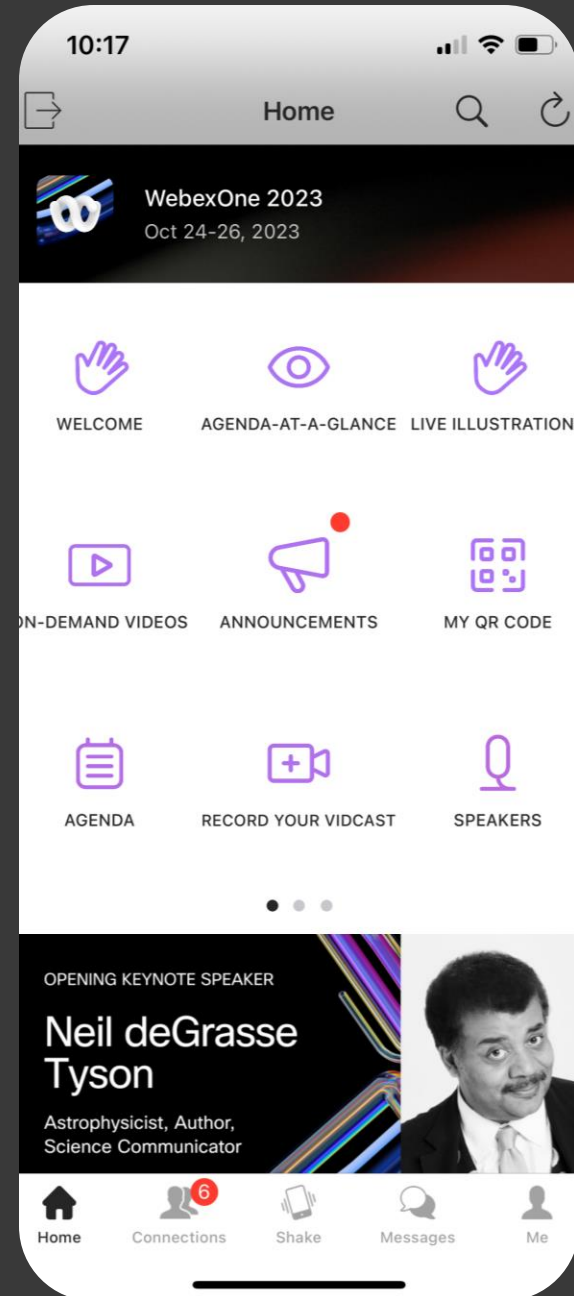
10:17

Home

WebexOne 2023
Oct 24-26, 2023

WELCOME
AGENDA-AT-A-GLANCE
LIVE ILLUSTRATION

ON-DEMAND VIDEOS
ANNOUNCEMENTS
MY QR CODE

AGENDA
RECORD YOUR VIDCAST
SPEAKERS

OPENING KEYNOTE SPEAKER
Neil deGrasse Tyson
Astrophysicist, Author, Science Communicator

Home
6
Connections
Shake
Messages
Me